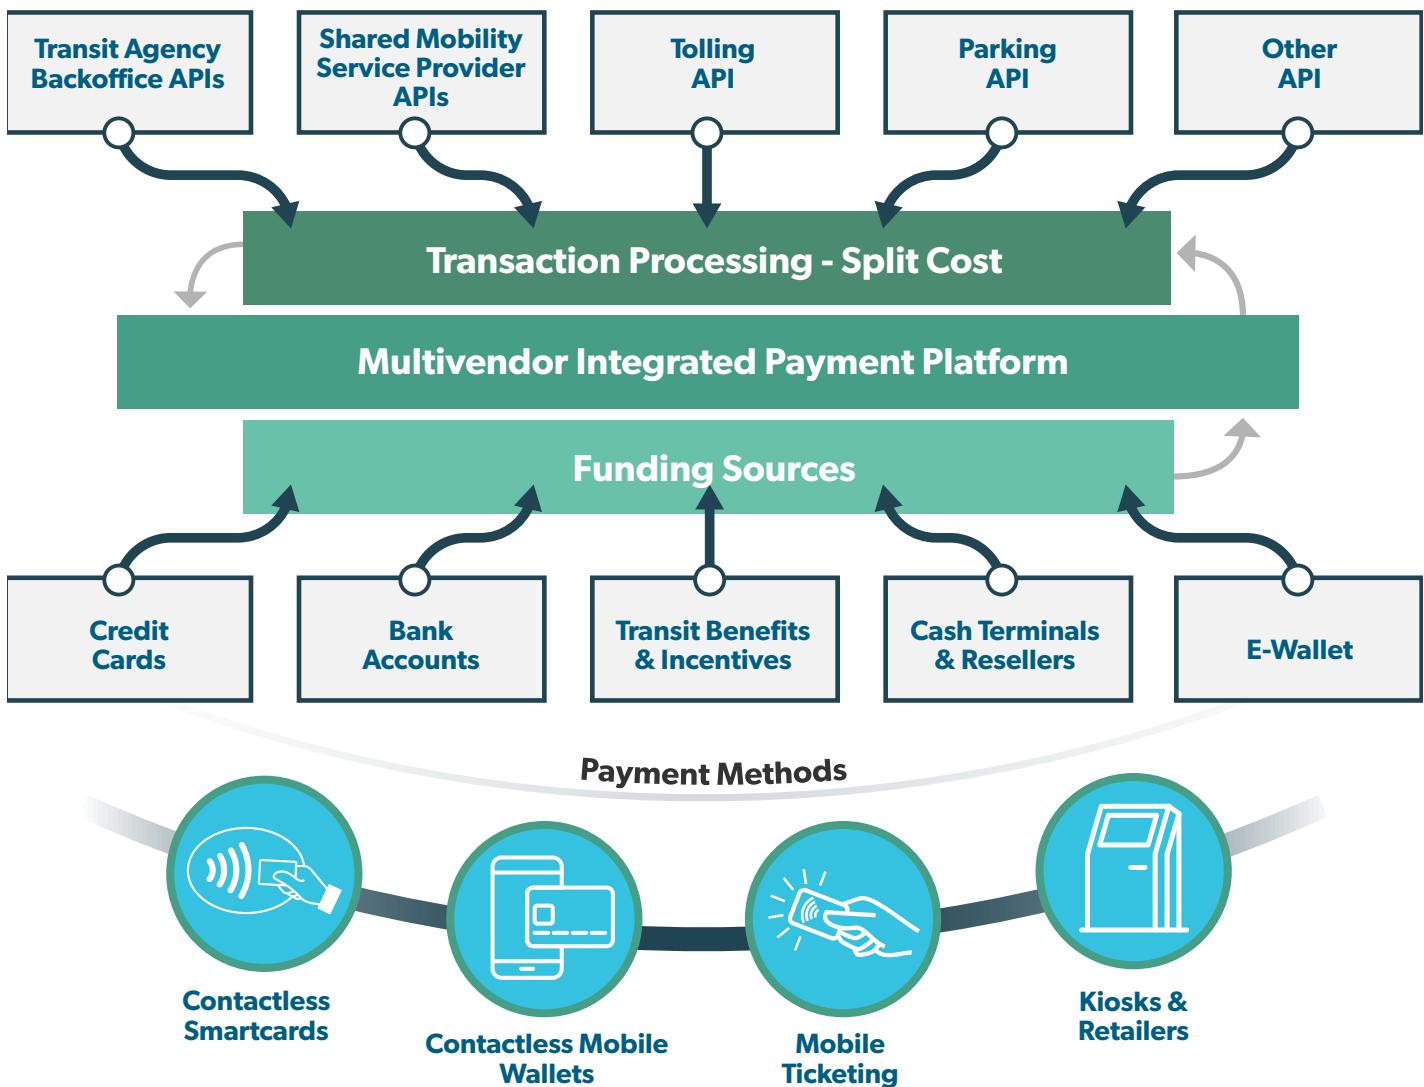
Transit Agency Backoffice APIs

Shared Mobility Service Provider APIs

Tolling API

Parking API

Other API

Transaction Processing - Split Cost

Multivendor Integrated Payment Platform

Funding Sources

Credit Cards

Bank Accounts

Transit Benefits & Incentives

Cash Terminals & Resellers

E-Wallet

Payment Methods

Contactless Smartcards

Contactless Mobile Wallets

Mobile Ticketing

Kiosks & Retailers